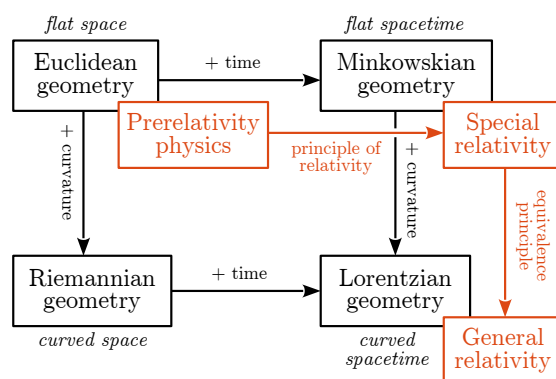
flat space

Euclidean geometry

+ time

flat spacetime

Minkowskian geometry

Prerelativity physics

principle of relativity

Special relativity

+ curvature

+ curvature

equivalence principle

Riemannian geometry

+ time

Lorentzian geometry

curved space

curved spacetime

General relativity